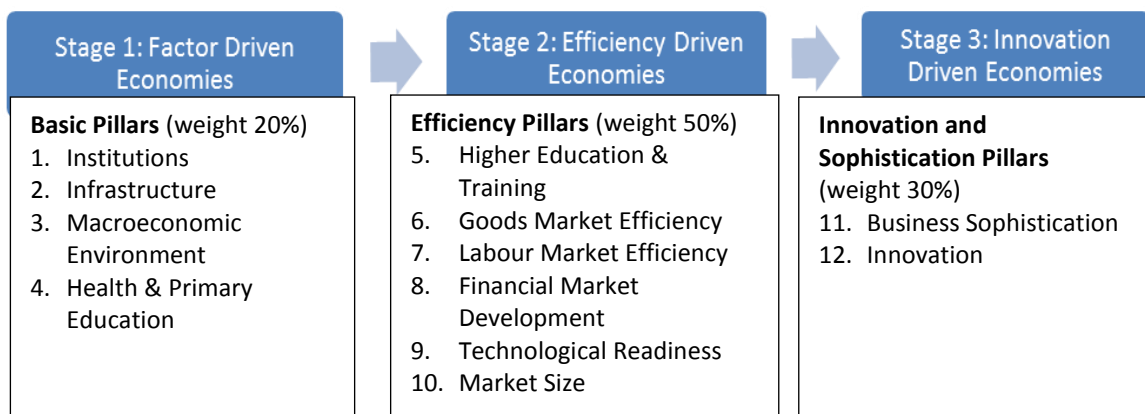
Stage 1: Factor Driven Economies

Basic Pillars (weight 20%)
1. Institutions
2. Infrastructure
3. Macroeconomic Environment
4. Health & Primary Education

Stage 2: Efficiency Driven Economies

Efficiency Pillars (weight 50%)
5. Higher Education & Training
6. Goods Market Efficiency
7. Labour Market Efficiency
8. Financial Market Development
9. Technological Readiness
10. Market Size

Stage 3: Innovation Driven Economies

Innovation and Sophistication Pillars (weight 30%)
11. Business Sophistication
12. Innovation